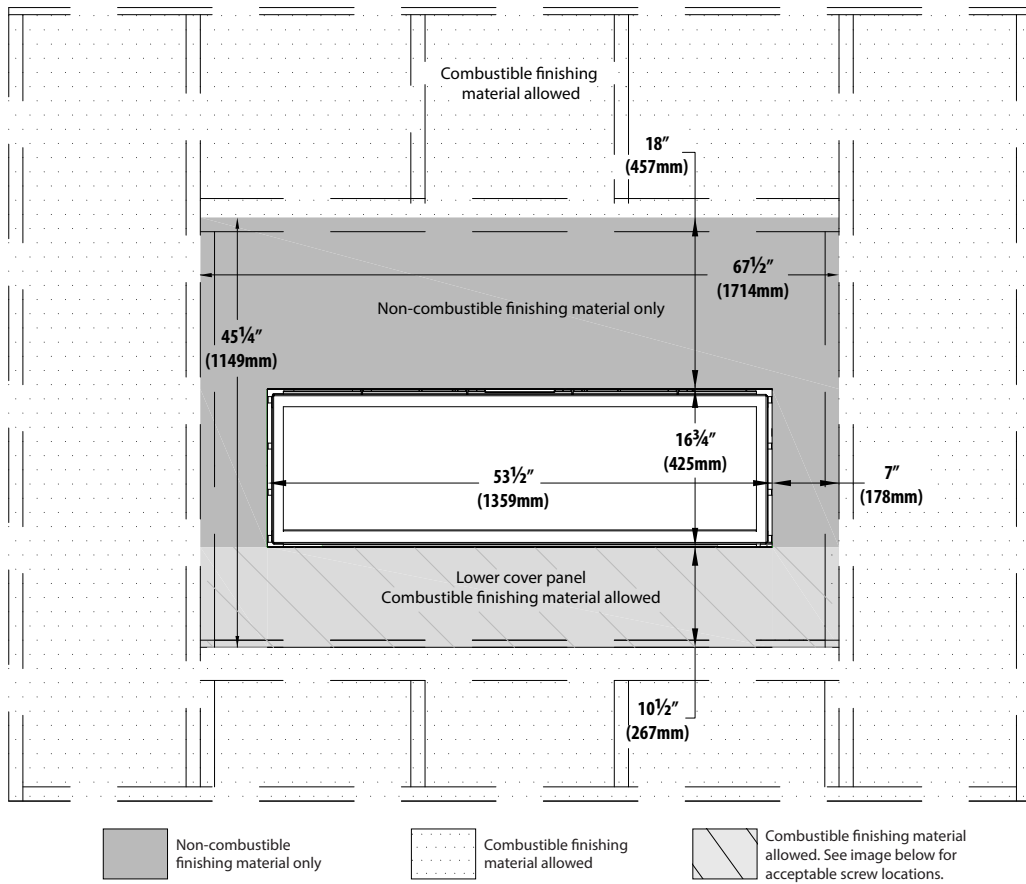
Combustible finishing material allowed

18″ (457mm)

67½″ (1714mm)

Non-combustible finishing material only

45¼″ (1149mm)

16¾″ (425mm)

53½″ (1359mm)

7″ (178mm)

Lower cover panel
Combustible finishing material allowed

10½″ (267mm)

Non-combustible finishing material only

Combustible finishing material allowed

Combustible finishing material allowed. See image below for acceptable screw locations.